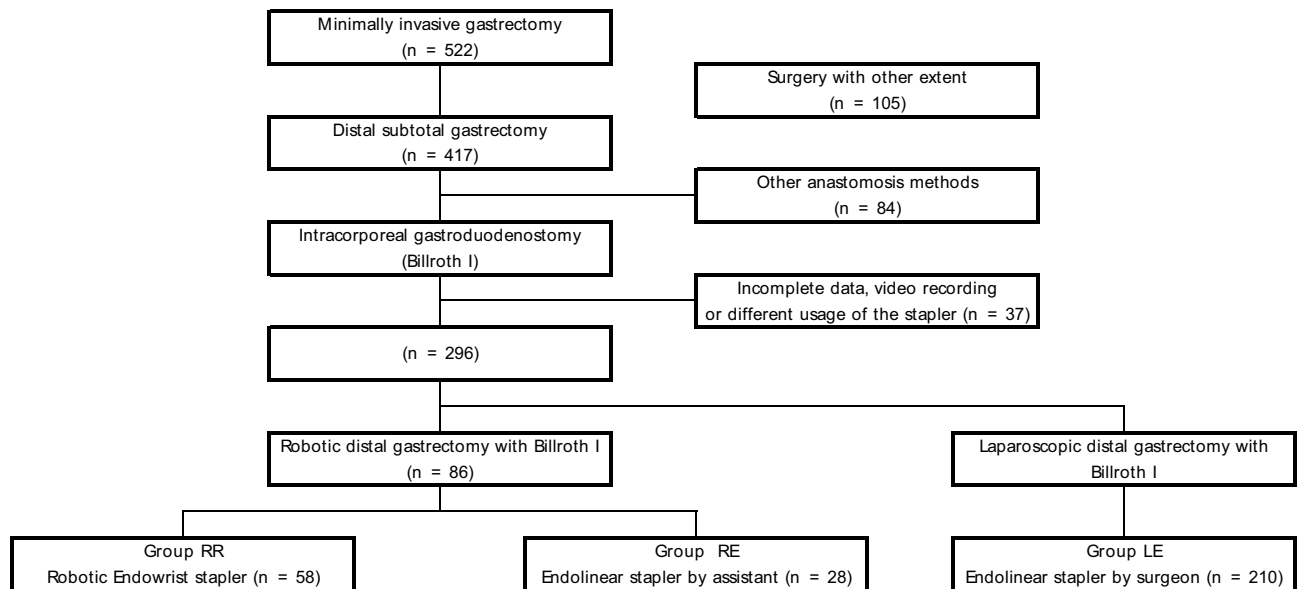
Minimally invasive gastrectomy
(n = 522)

Surgery with other extent
(n = 105)

Distal subtotal gastrectomy
(n = 417)

Other anastomosis methods
(n = 84)

Intracorporeal gastroduodenostomy
(Billroth I)

Incomplete data, video recording or different usage of the stapler (n = 37)

(n = 296)

Robotic distal gastrectomy with Billroth I
(n = 86)

Laparoscopic distal gastrectomy with Billroth I

Group RR
Robotic Endowrist stapler (n = 58)

Group RE
Endolinear stapler by assistant (n = 28)

Group LE
Endolinear stapler by surgeon (n = 210)